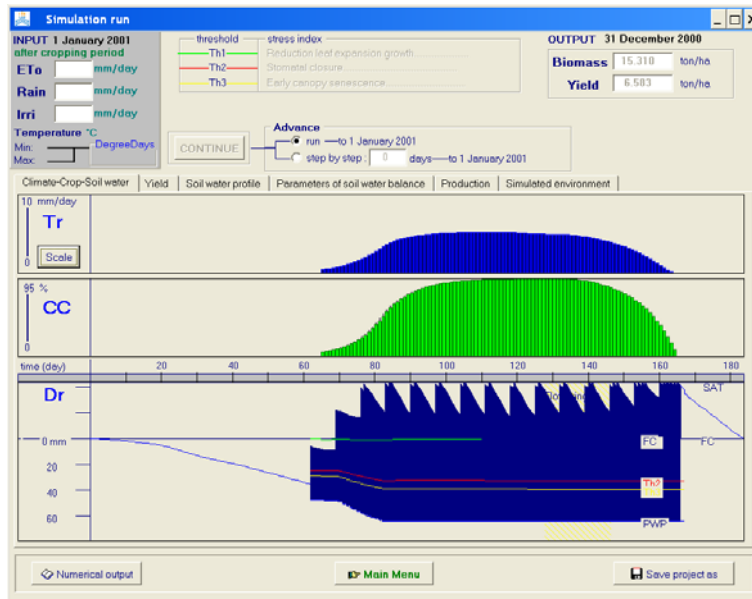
Simulation run

INPUT 1 January 2001
after cropping period

ETo mm/day

Rain mm/day

Irri mm/day

Temperature °C
Min:
Max:
DegreeDays

threshold — stress index
Th1 — Reduction leaf expansion growth
Th2 — Stomatal closure
Th3 — Early canopy senescence

OUTPUT 31 December 2000

Biomass 15.310 ton/ha

Yield 6.583 ton/ha

CONTINUE

Advance
run —to 1 January 2001
step by step : 0 days—to 1 January 2001

Climate-Crop-Soil water | Yield | Soil water profile | Parameters of soil water balance | Production | Simulated environment

10 mm/day
Tr
Scale
0

95 %
CC
0

time (day) 20 40 60 80 100 120 140 160 180

Dr

SAT

0 mm
FC
FC
20
40
Th3
60
PWP

Numerical output

Main Menu

Save project as